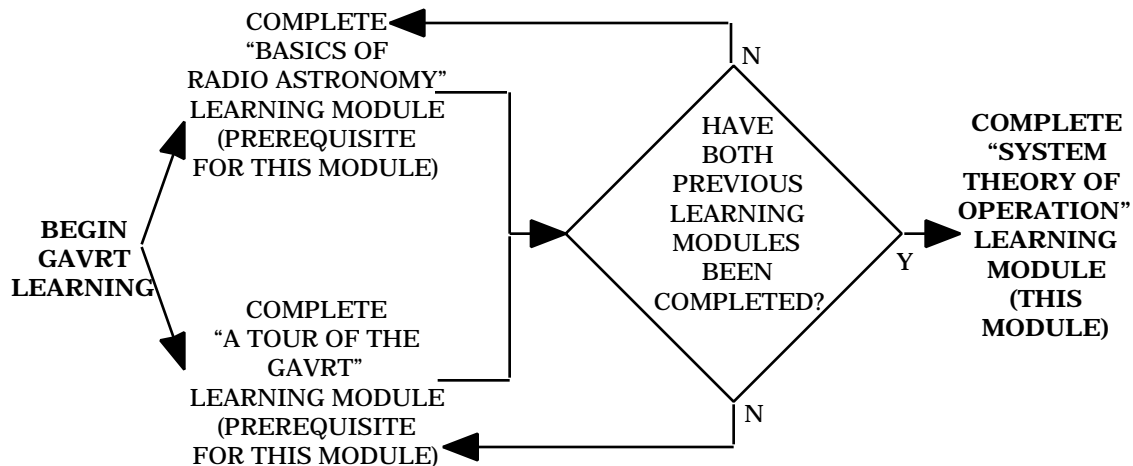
BEGIN GAVRT LEARNING

COMPLETE "BASICS OF RADIO ASTRONOMY" LEARNING MODULE (PREREQUISITE FOR THIS MODULE)

COMPLETE "A TOUR OF THE GAVRT" LEARNING MODULE (PREREQUISITE FOR THIS MODULE)

N

HAVE BOTH PREVIOUS LEARNING MODULES BEEN COMPLETED?

N

Y

COMPLETE "SYSTEM THEORY OF OPERATION" LEARNING MODULE (THIS MODULE)